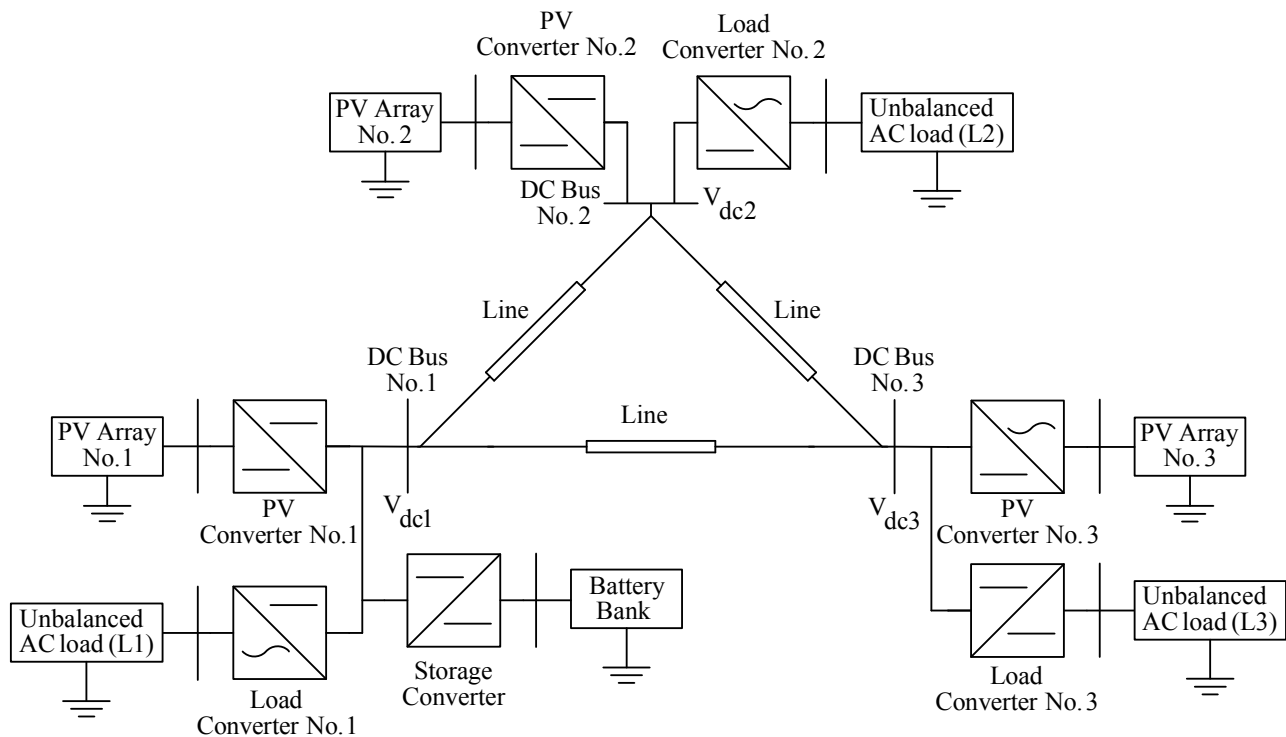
PV Converter No.2

Load Converter No. 2

PV Array No. 2

Unbalanced AC load (L2)

DC Bus No. 2

$V_{dc2}$

Line

Line

DC Bus No. 1

DC Bus No. 3

Line

PV Array No. 1

PV Converter No.1

$V_{dc1}$

$V_{dc3}$

PV Array No. 3

PV Converter No. 3

Unbalanced AC load (L1)

Load Converter No. 1

Storage Converter

Battery Bank

Unbalanced AC load (L3)

Load Converter No. 3